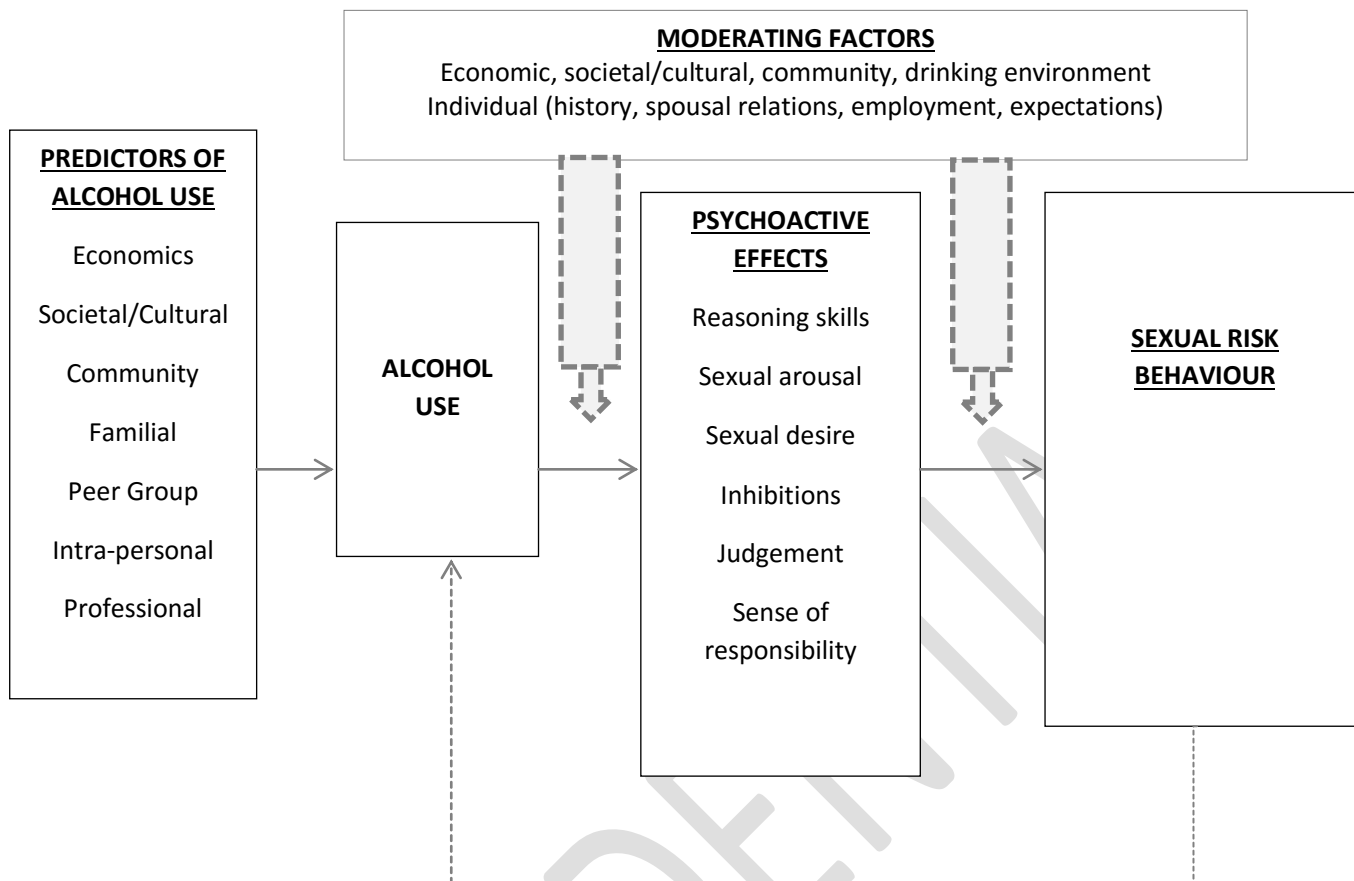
MODERATING FACTORS
Economic, societal/cultural, community, drinking environment
Individual (history, spousal relations, employment, expectations)

PREDICTORS OF ALCOHOL USE
Economics
Societal/Cultural
Community
Familial
Peer Group
Intra-personal
Professional

ALCOHOL USE

PSYCHOACTIVE EFFECTS
Reasoning skills
Sexual arousal
Sexual desire
Inhibitions
Judgement
Sense of responsibility

SEXUAL RISK BEHAVIOUR